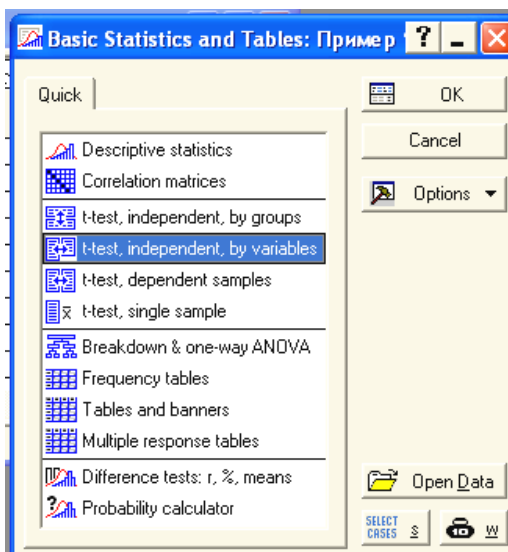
Basic Statistics and Tables: Пример

?

Quick

Descriptive statistics
Correlation matrices
t-test, independent, by groups
t-test, independent, by variables
t-test, dependent samples
t-test, single sample
Breakdown & one-way ANOVA
Frequency tables
Tables and banners
Multiple response tables
Difference tests: r, %, means
Probability calculator

OK
Cancel
Options
Open Data
SELECT CASES
S
W